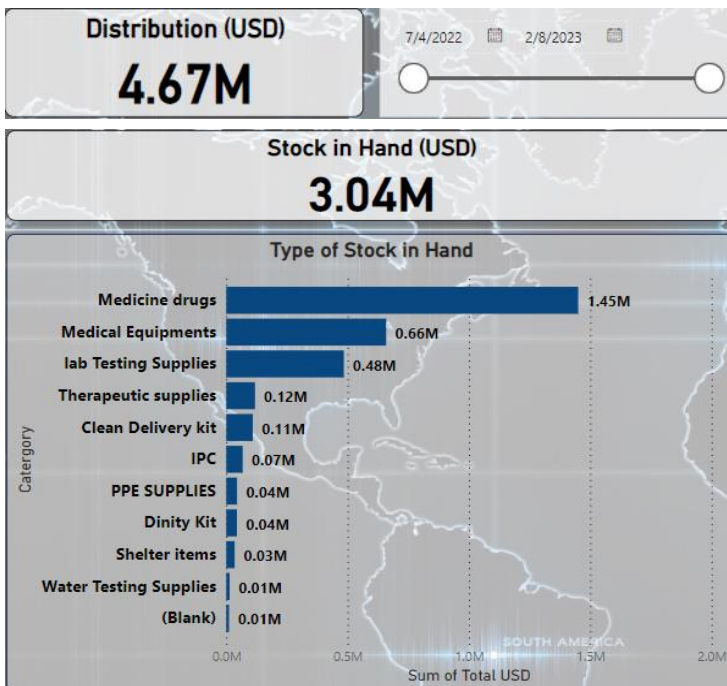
Distribution (USD)
4.67M

7/4/2022 2/8/2023

Stock in Hand (USD)
3.04M

Type of Stock in Hand

Catergory

| Catergory | Sum of Total USD |
|---|---|
| Medicine drugs | 1.45M |
| Medical Equipments | 0.66M |
| lab Testing Supplies | 0.48M |
| Therapeutic supplies | 0.12M |
| Clean Delivery kit | 0.11M |
| IPC | 0.07M |
| PPE SUPPLIES | 0.04M |
| Dinity Kit | 0.04M |
| Shelter items | 0.03M |
| Water Testing Supplies | 0.01M |
| (Blank) | 0.01M |

0.0M 0.5M 1.0M 1.5M 2.0M
Sum of Total USD

SOUTH AMERICA